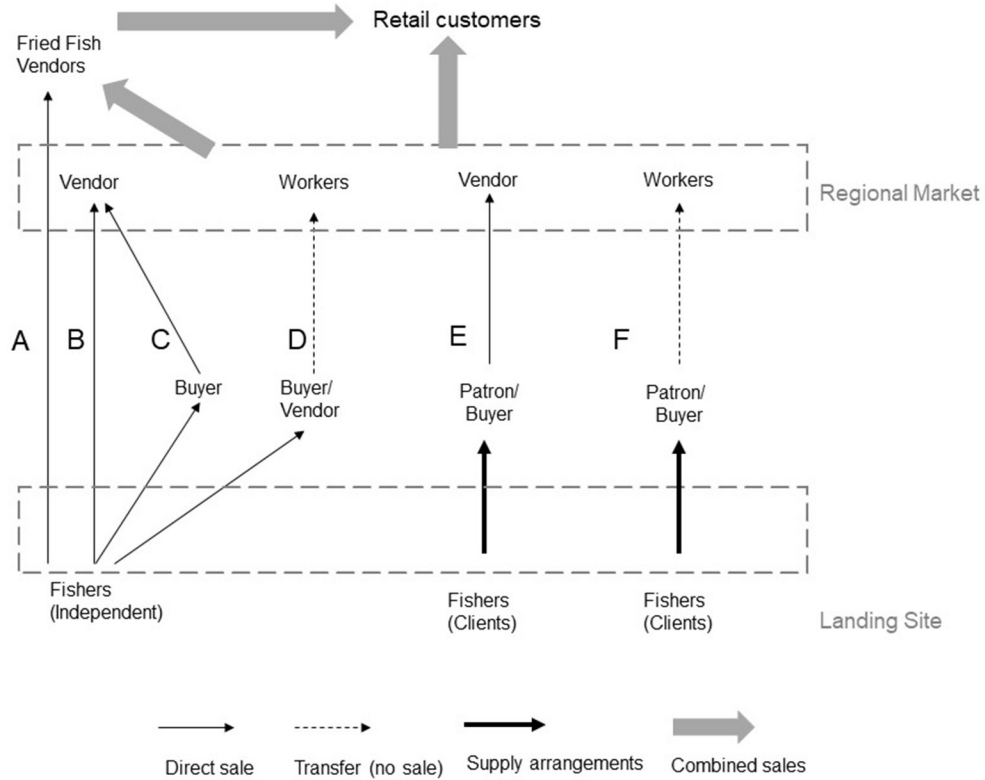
Retail customers

Fried Fish Vendors

Vendor

Workers

Vendor

Workers

Regional Market

A

B

C

D

E

F

Buyer

Buyer/ Vendor

Patron/ Buyer

Patron/ Buyer

Fishers (Independent)

Fishers (Clients)

Fishers (Clients)

Landing Site

Direct sale

Transfer (no sale)

Supply arrangements

Combined sales